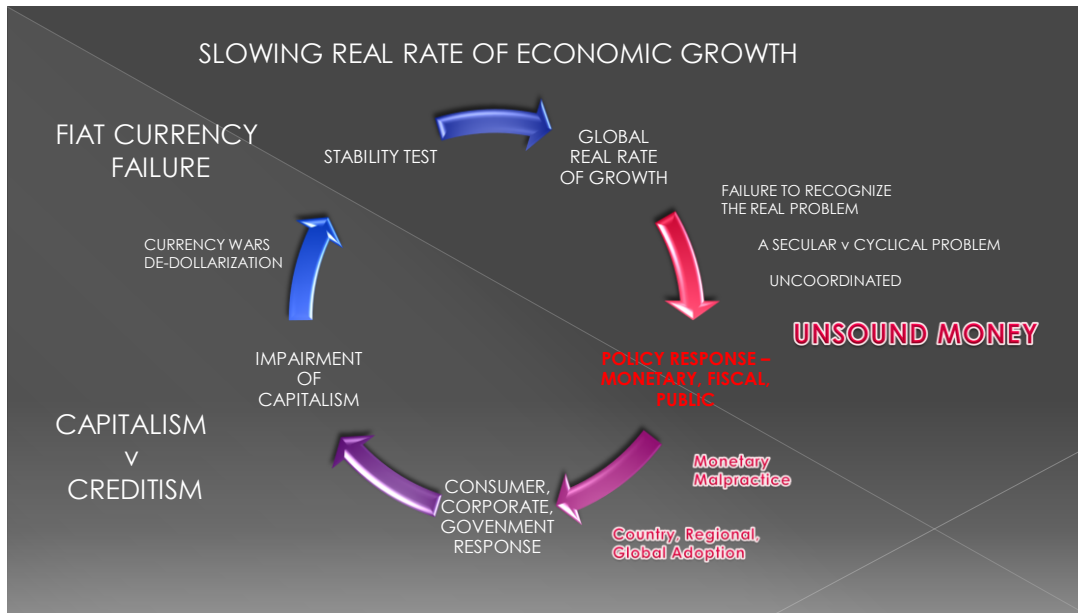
SLOWING REAL RATE OF ECONOMIC GROWTH

FIAT CURRENCY FAILURE

STABILITY TEST

GLOBAL REAL RATE OF GROWTH

FAILURE TO RECOGNIZE THE REAL PROBLEM

A SECULAR v CYCLICAL PROBLEM

UNCOORDINATED

UNSOUND MONEY

CURRENCY WARS DE-DOLLARIZATION

IMPAIRMENT OF CAPITALISM

POLICY RESPONSE – MONETARY, FISCAL, PUBLIC

CAPITALISM v CREDITISM

Monetary Malpractice

CONSUMER, CORPORATE, GOVENMENT RESPONSE

Country, Regional, Global Adoption